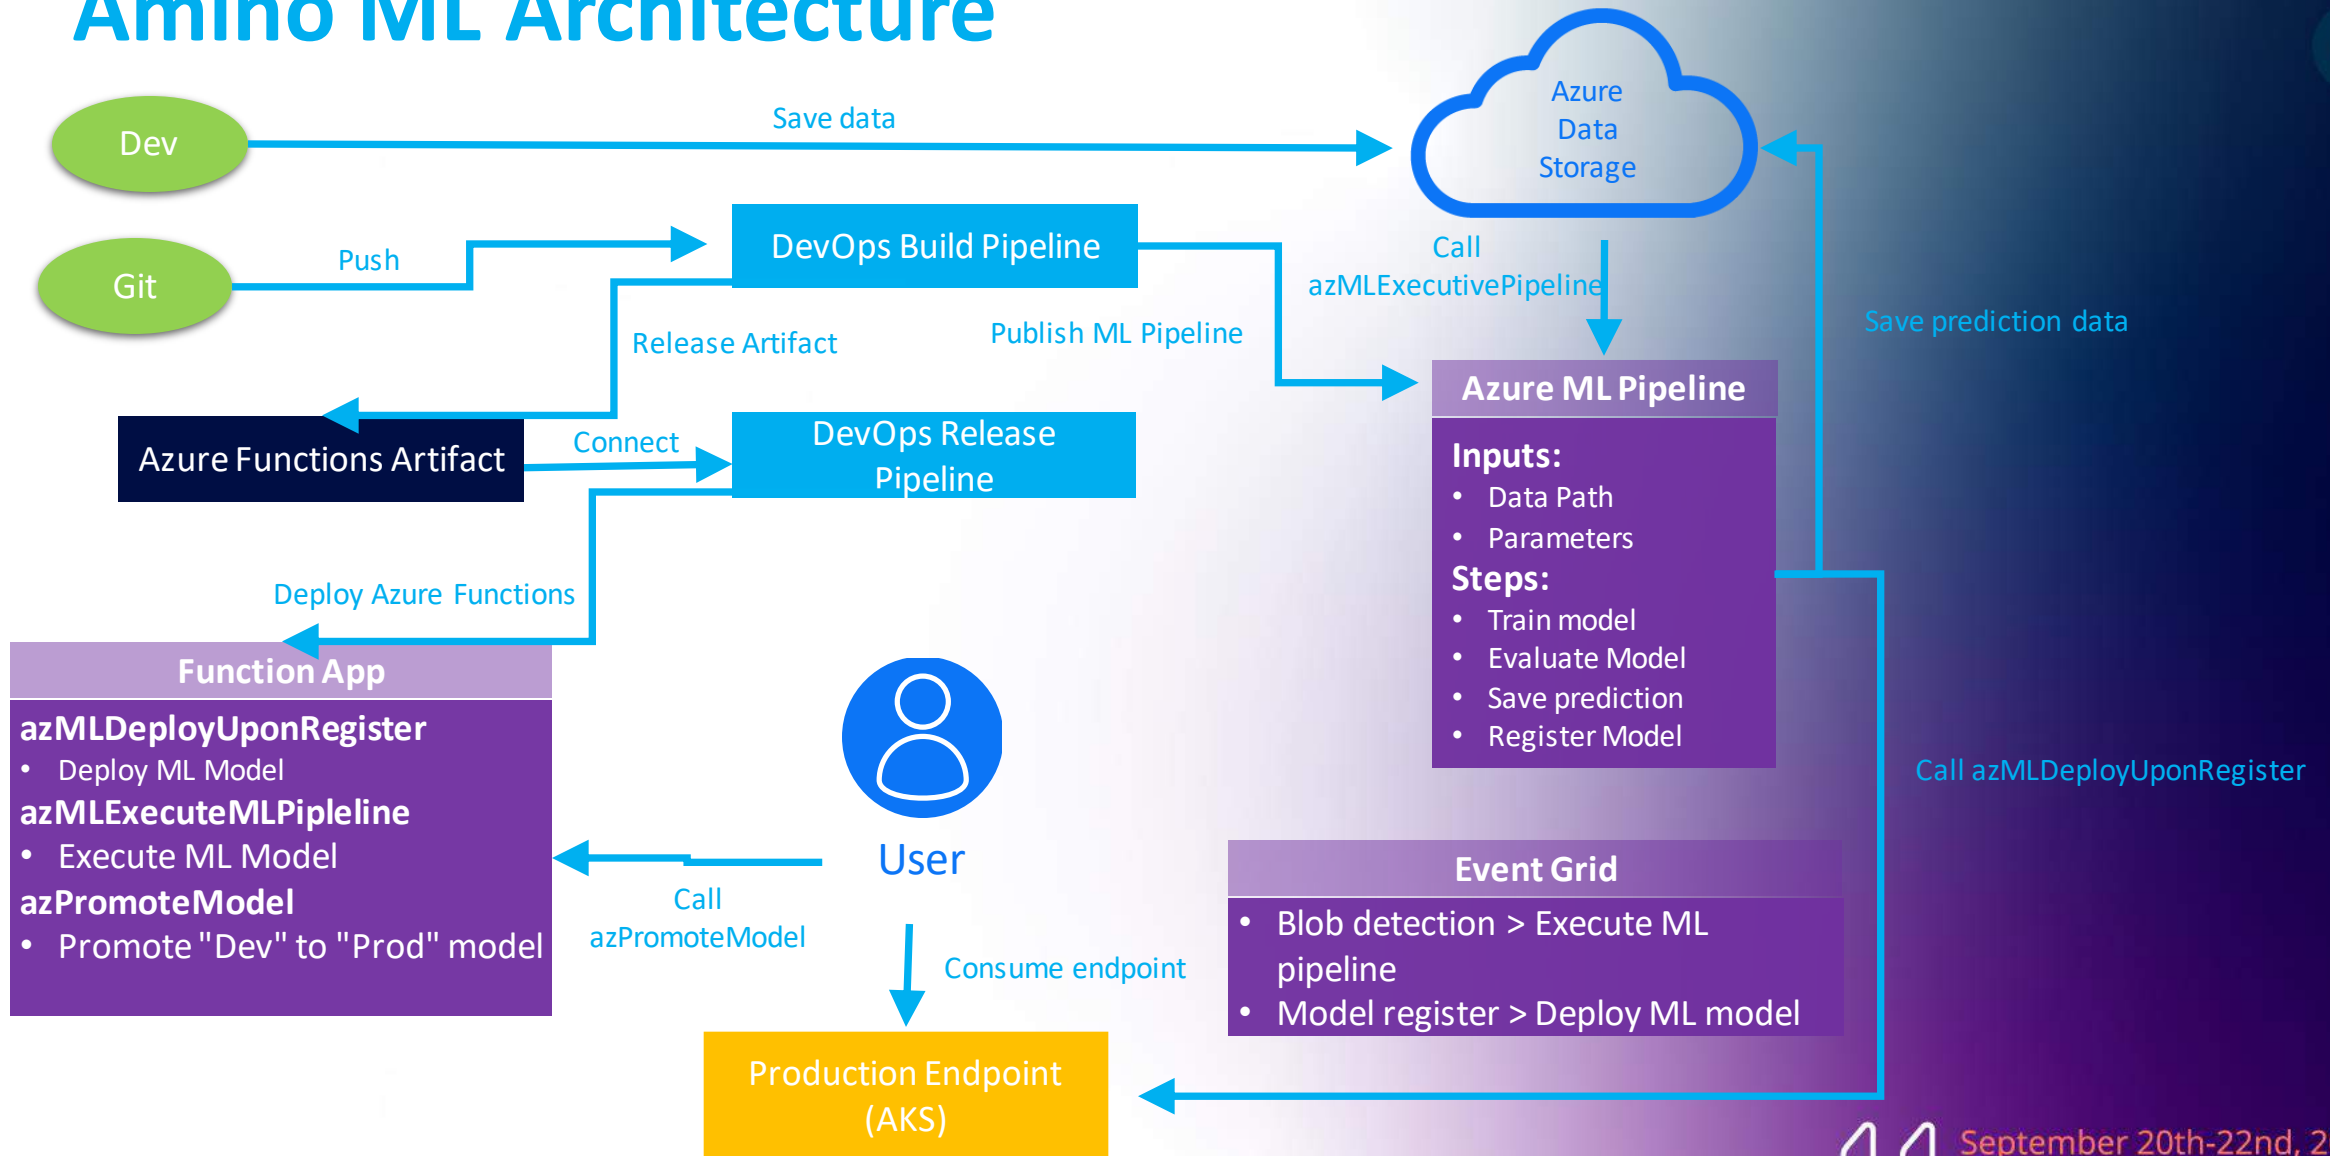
Amino ML Architecture

Dev

Save data

Azure Data Storage

Git

Push

DevOps Build Pipeline

Call azMLExecutivePipeline

Save prediction data

Release Artifact

Publish ML Pipeline

Azure ML Pipeline

Inputs:
• Data Path
• Parameters
Steps:
• Train model
• Evaluate Model
• Save prediction
• Register Model

Azure Functions Artifact

Connect

DevOps Release Pipeline

Deploy Azure Functions

Function App

azMLDeployUponRegister
• Deploy ML Model
azMLExecuteMLPipleline
• Execute ML Model
azPromoteModel
• Promote "Dev" to "Prod" model

User

Call azPromoteModel

Consume endpoint

Call azMLDeployUponRegister

Event Grid

• Blob detection > Execute ML pipeline
• Model register > Deploy ML model

Production Endpoint (AKS)

September 20th-22nd, 2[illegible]